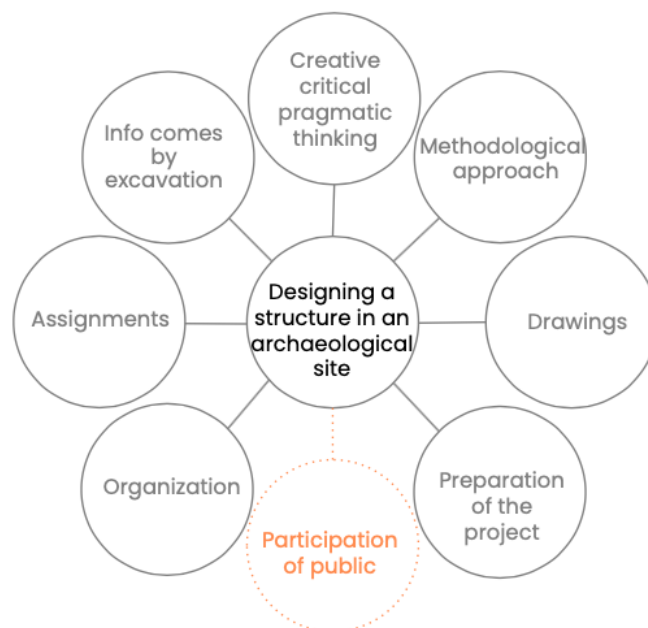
Designing a structure in an archaeological site

Creative critical pragmatic thinking

Methodological approach

Drawings

Preparation of the project

Participation of public

Organization

Assignments

Info comes by excavation